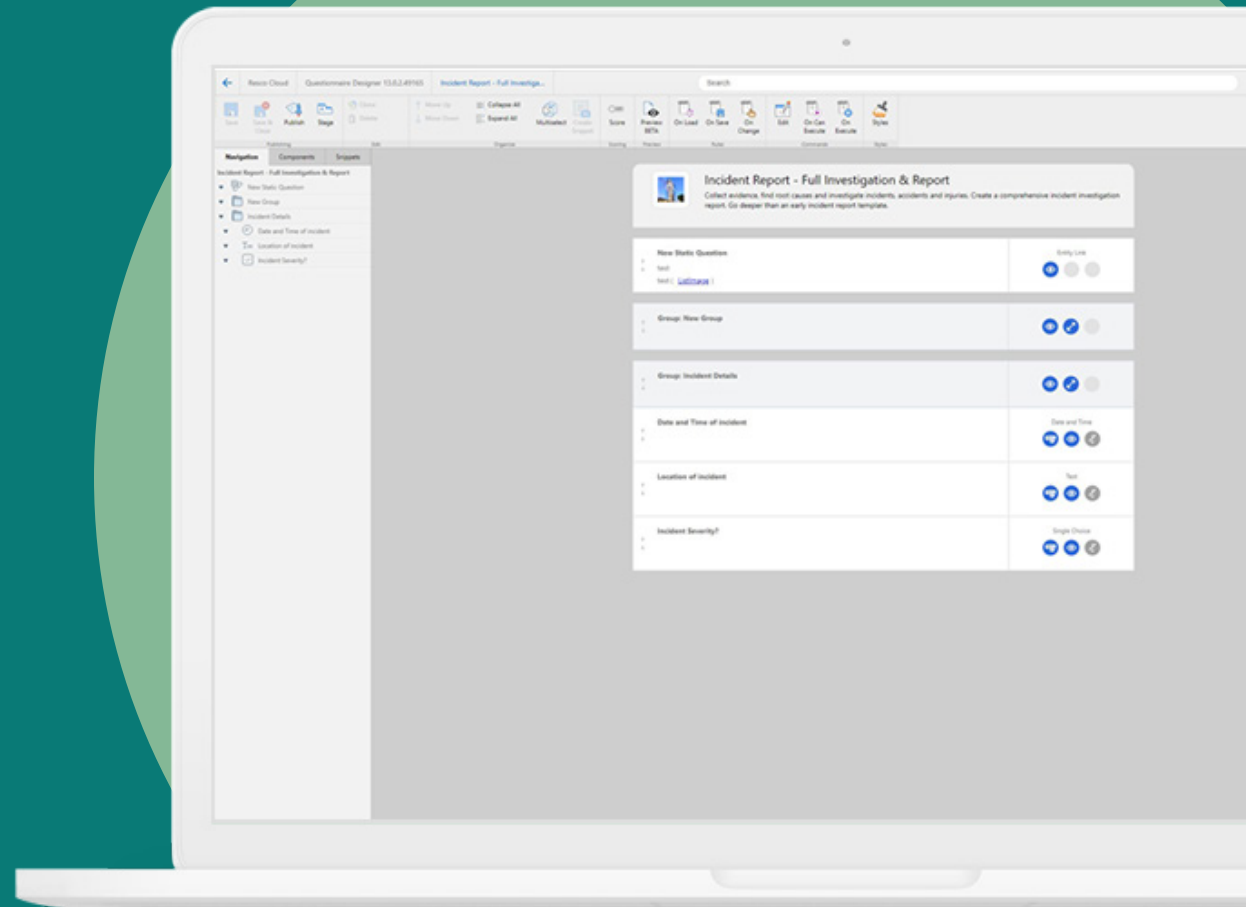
Resco Cloud | Questionnaire Designer 13.0.2.49165 | Incident Report - Full Investiga...

Search

Save | Save & Close | Publish | Stage | Clone | Delete | Move Up | Move Down | Collapse All | Expand All | Multiselect | Create Snippet | Score | Preview BETA | On Load | On Save | On Change | Edit | On Can Execute | On Execute | Styles

Publishing | Edit | Organize | Scoring | Preview | Rules | Commands | Styles

Navigation | Components | Snippets

Incident Report - Full Investigation & Report
New Static Question
New Group
Incident Details
Date and Time of incident
Location of incident
Incident Severity?

Incident Report - Full Investigation & Report

Collect evidence, find root causes and investigate incidents, accidents and injuries. Create a comprehensive incident investigation report. Go deeper than an early incident report template.

New Static Question
test
test ( ListImage )
Entity List

Group: New Group

Group: Incident Details

Date and Time of incident
Date and Time

Location of incident
Text

Incident Severity?
Single Choice